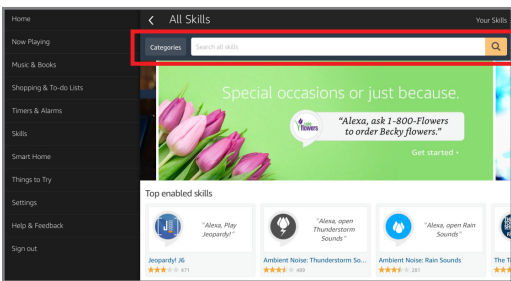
Home

Now Playing

Music & Books

Shopping & To-do Lists

Timers & Alarms

Skills

Smart Home

Things to Try

Settings

Help & Feedback

Sign out

All Skills

Your Skills

Categories

Search all skills

Special occasions or just because.

1-800-flowers

"Alexa, ask 1-800-Flowers to order Becky flowers."

Get started

Top enabled skills

"Alexa, Play Jeopardy!"

Jeopardy! J6

671

"Alexa, open Thunderstorm Sounds"

Ambient Noise: Thunderstorm So...

489

"Alexa, open Rain Sounds"

Ambient Noise: Rain Sounds

281

The T